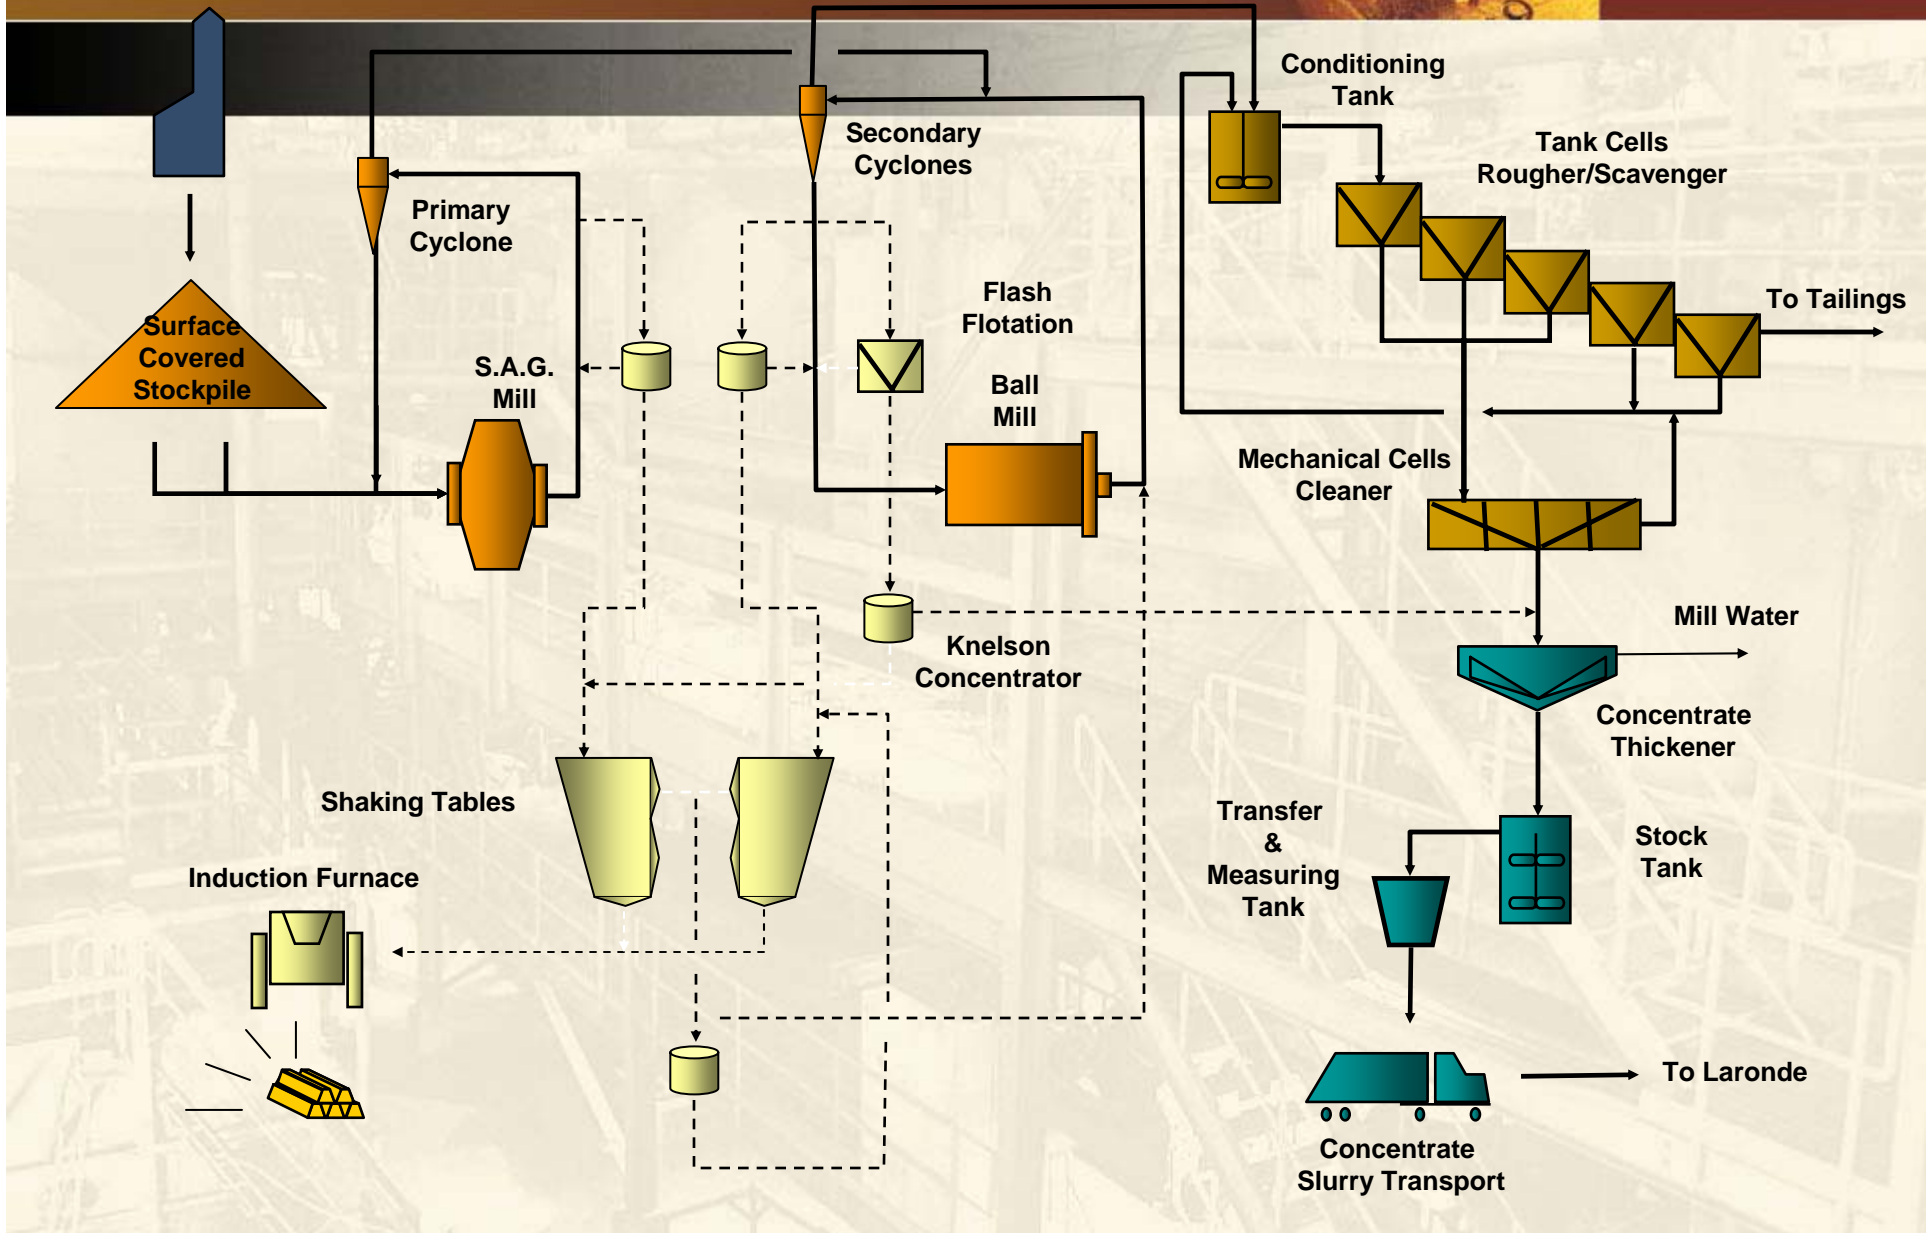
Conditioning Tank

Secondary Cyclones

Tank Cells Rougher/Scavenger

Primary Cyclone

Flash Flotation

To Tailings

Surface Covered Stockpile

S.A.G. Mill

Ball Mill

Mechanical Cells Cleaner

Mill Water

Knelson Concentrator

Concentrate Thickener

Shaking Tables

Transfer & Measuring Tank

Stock Tank

Induction Furnace

To Laronde

Concentrate Slurry Transport